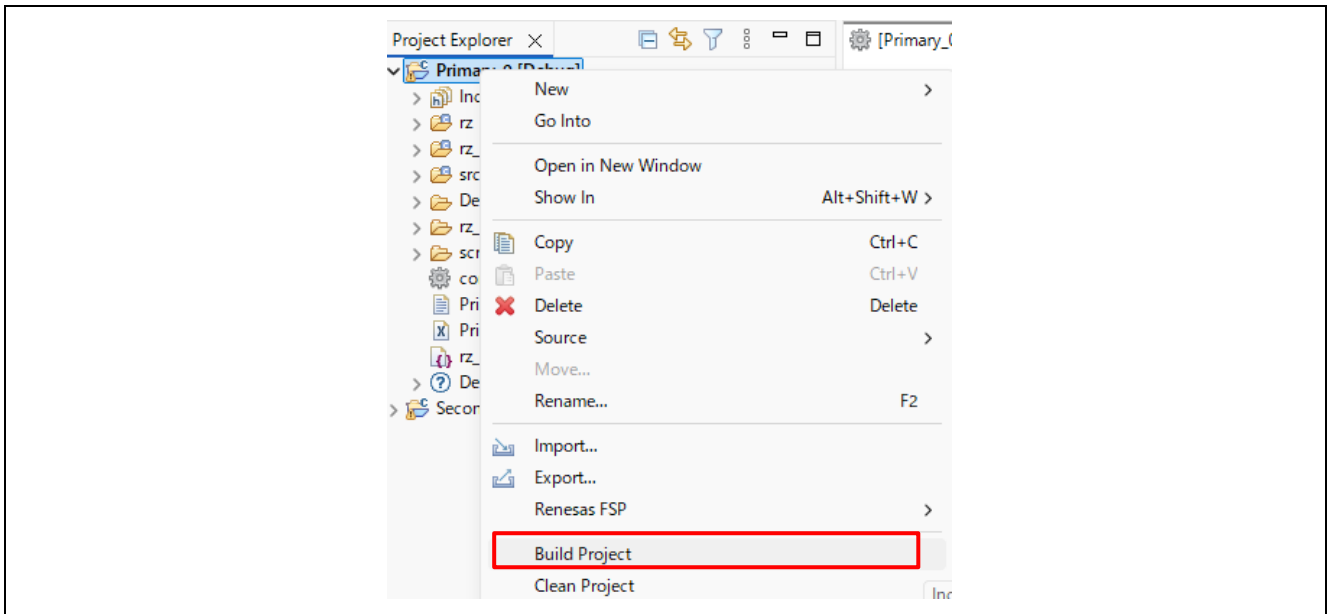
Project Explorer ✕

[Primary_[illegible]

Primary_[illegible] [Debug]
Inc
rz
rz_
src
De
rz_
scr
co
Pri
Pri
rz_
De
Secor

New
Go Into
Open in New Window
Show In Alt+Shift+W
Copy Ctrl+C
Paste Ctrl+V
Delete Delete
Source
Move...
Rename... F2
Import...
Export...
Renesas FSP
Build Project
Clean Project

Inc